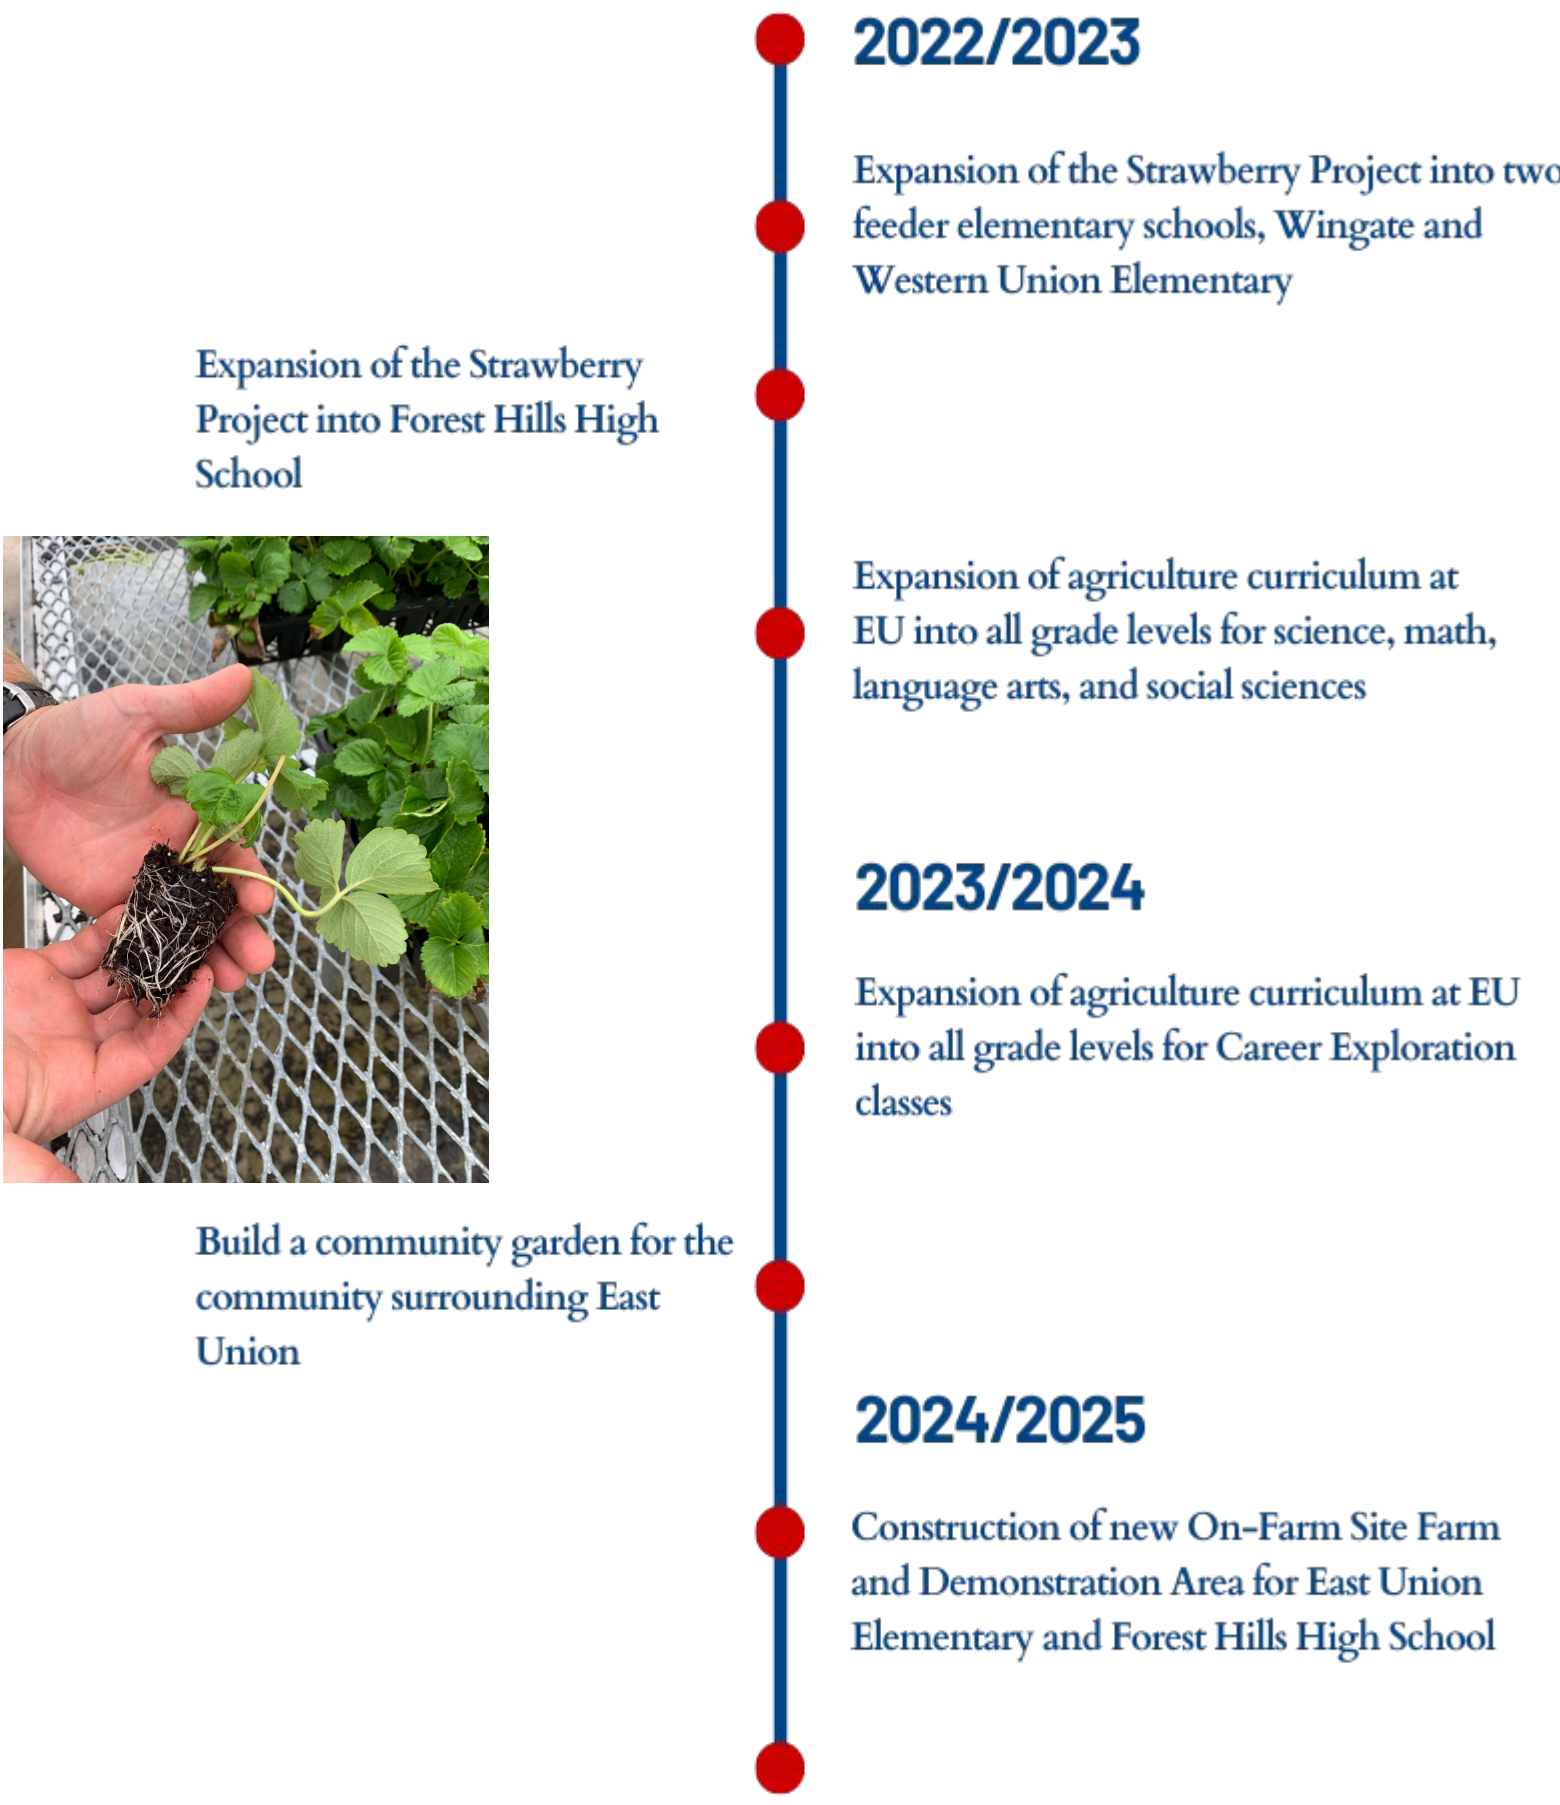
2022/2023

Expansion of the Strawberry Project into two feeder elementary schools, Wingate and Western Union Elementary

Expansion of the Strawberry Project into Forest Hills High School

Expansion of agriculture curriculum at EU into all grade levels for science, math, language arts, and social sciences

2023/2024

Expansion of agriculture curriculum at EU into all grade levels for Career Exploration classes

Build a community garden for the community surrounding East Union

2024/2025

Construction of new On-Farm Site Farm and Demonstration Area for East Union Elementary and Forest Hills High School